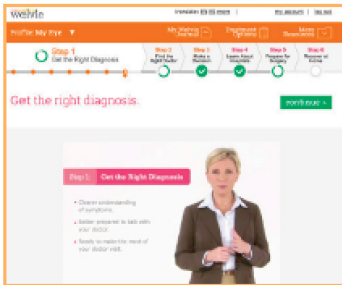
welvie

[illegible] | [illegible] | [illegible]

Profile: My Eye ▼

My Welvie Journal | Treatment Options | More Resources

Step 1 Get the Right Diagnosis

Step 2 Find the Right Doctor

Step 3 Make a Decision

Step 4 Learn About Anesthesia

Step 5 Prepare for Surgery

Step 6 Recover at Home

Get the right diagnosis.

continue »

Step 1: Get the Right Diagnosis

• Clearer understanding of symptoms.

• Better prepared to talk with your doctor.

• Ready to make the most of your doctor visit.